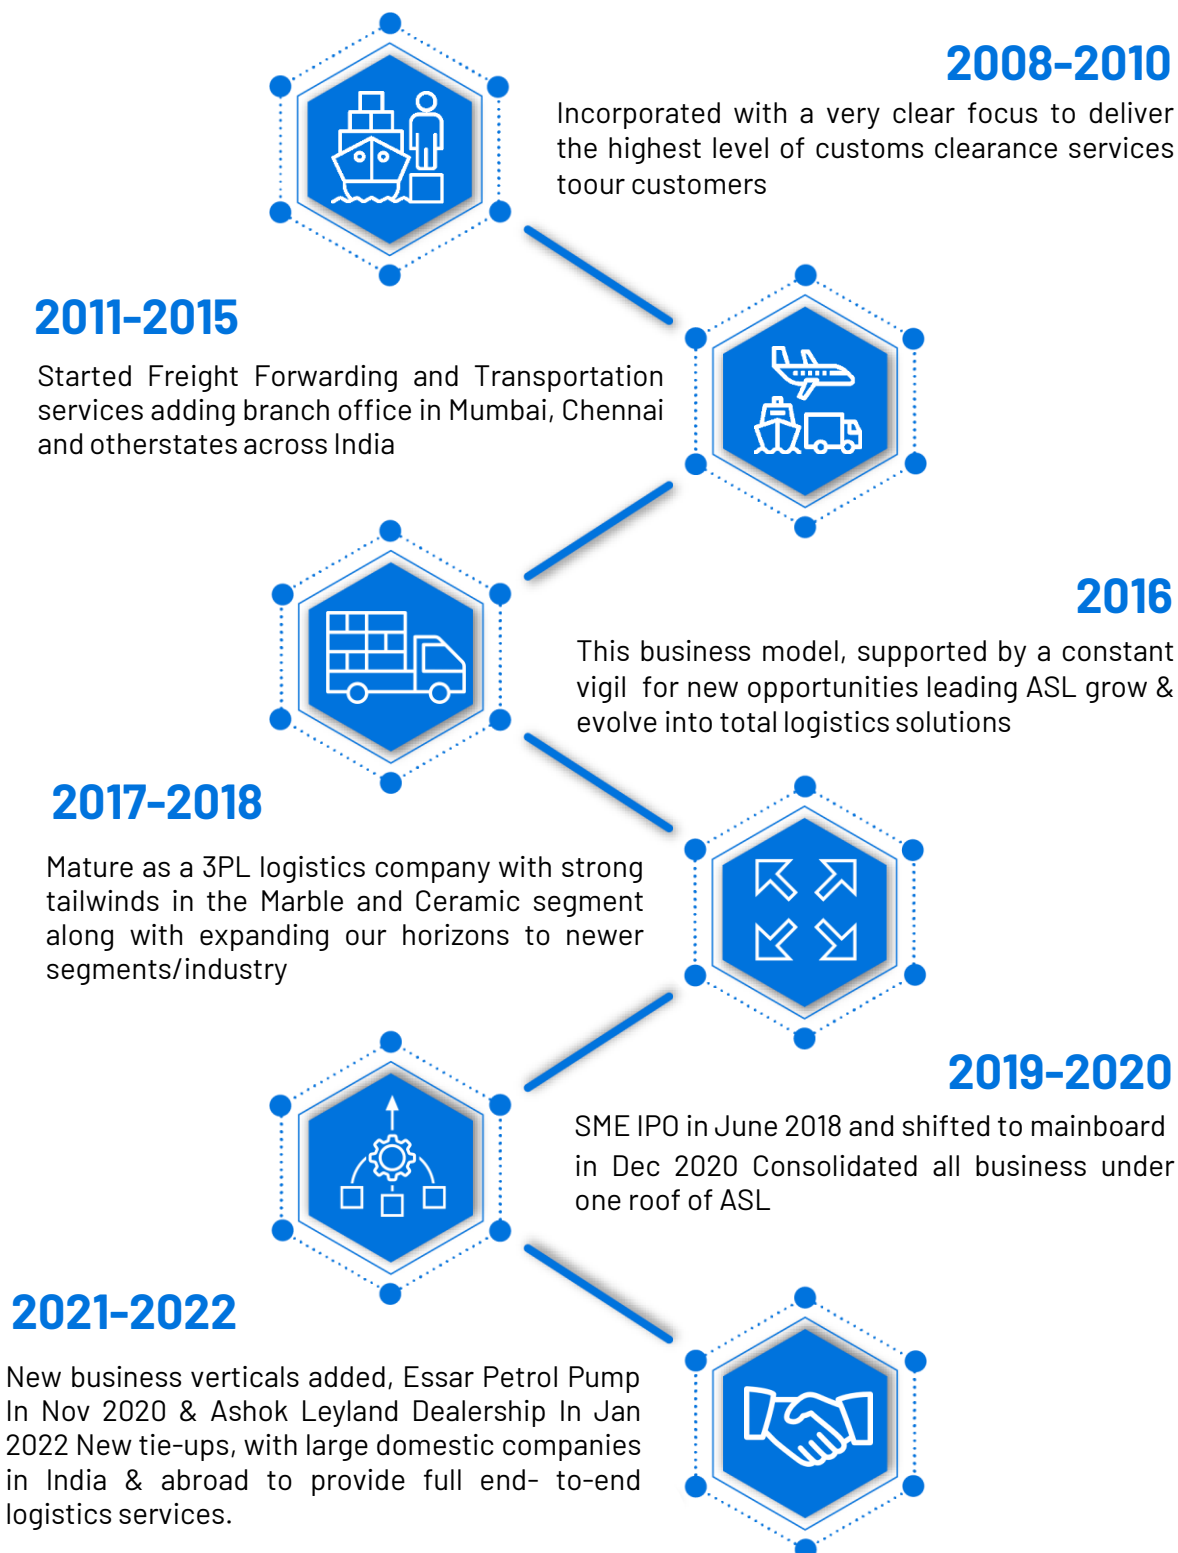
2008-2010

Incorporated with a very clear focus to deliver the highest level of customs clearance services toour customers

2011-2015

Started Freight Forwarding and Transportation services adding branch office in Mumbai, Chennai and otherstates across India

2016

This business model, supported by a constant vigil for new opportunities leading ASL grow & evolve into total logistics solutions

2017-2018

Mature as a 3PL logistics company with strong tailwinds in the Marble and Ceramic segment along with expanding our horizons to newer segments/industry

2019-2020

SME IPO in June 2018 and shifted to mainboard in Dec 2020 Consolidated all business under one roof of ASL

2021-2022

New business verticals added, Essar Petrol Pump In Nov 2020 & Ashok Leyland Dealership In Jan 2022 New tie-ups, with large domestic companies in India & abroad to provide full end- to-end logistics services.